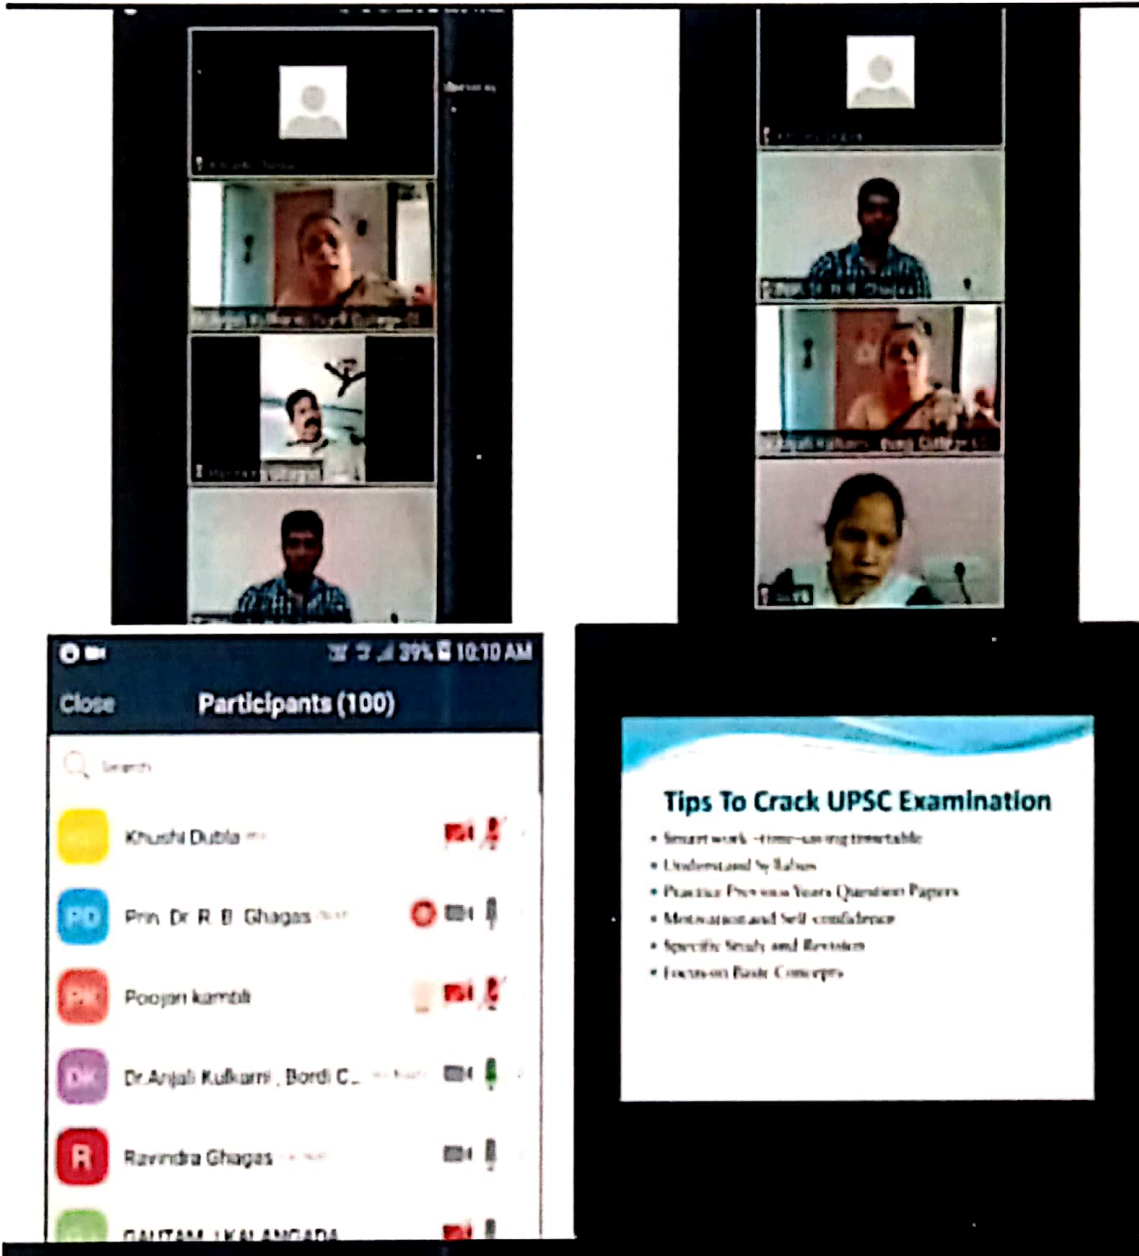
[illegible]

Dr.Anjali Kulkarni, Bordi College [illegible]

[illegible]

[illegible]

Prin. Dr. R. B. Ghagas

Dr.Anjali Kulkarni, Bordi College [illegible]

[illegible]

39% 10:10 AM

Close

Participants (100)

Search

KD Khushi Dubla

PD Prin. Dr. R. B. Ghagas

PK Poojan kambli

DK Dr.Anjali Kulkarni , Bordi C...

R Ravindra Ghagas

GAUTAM LKALANGADA

Tips To Crack UPSC Examination

• Smart work –time-saving timetable
• Understand Syllabus
• Practice Previous Years Question Papers
• Motivation and Self-confidence
• Specific Study and Revision
• Focus on Basic Concepts